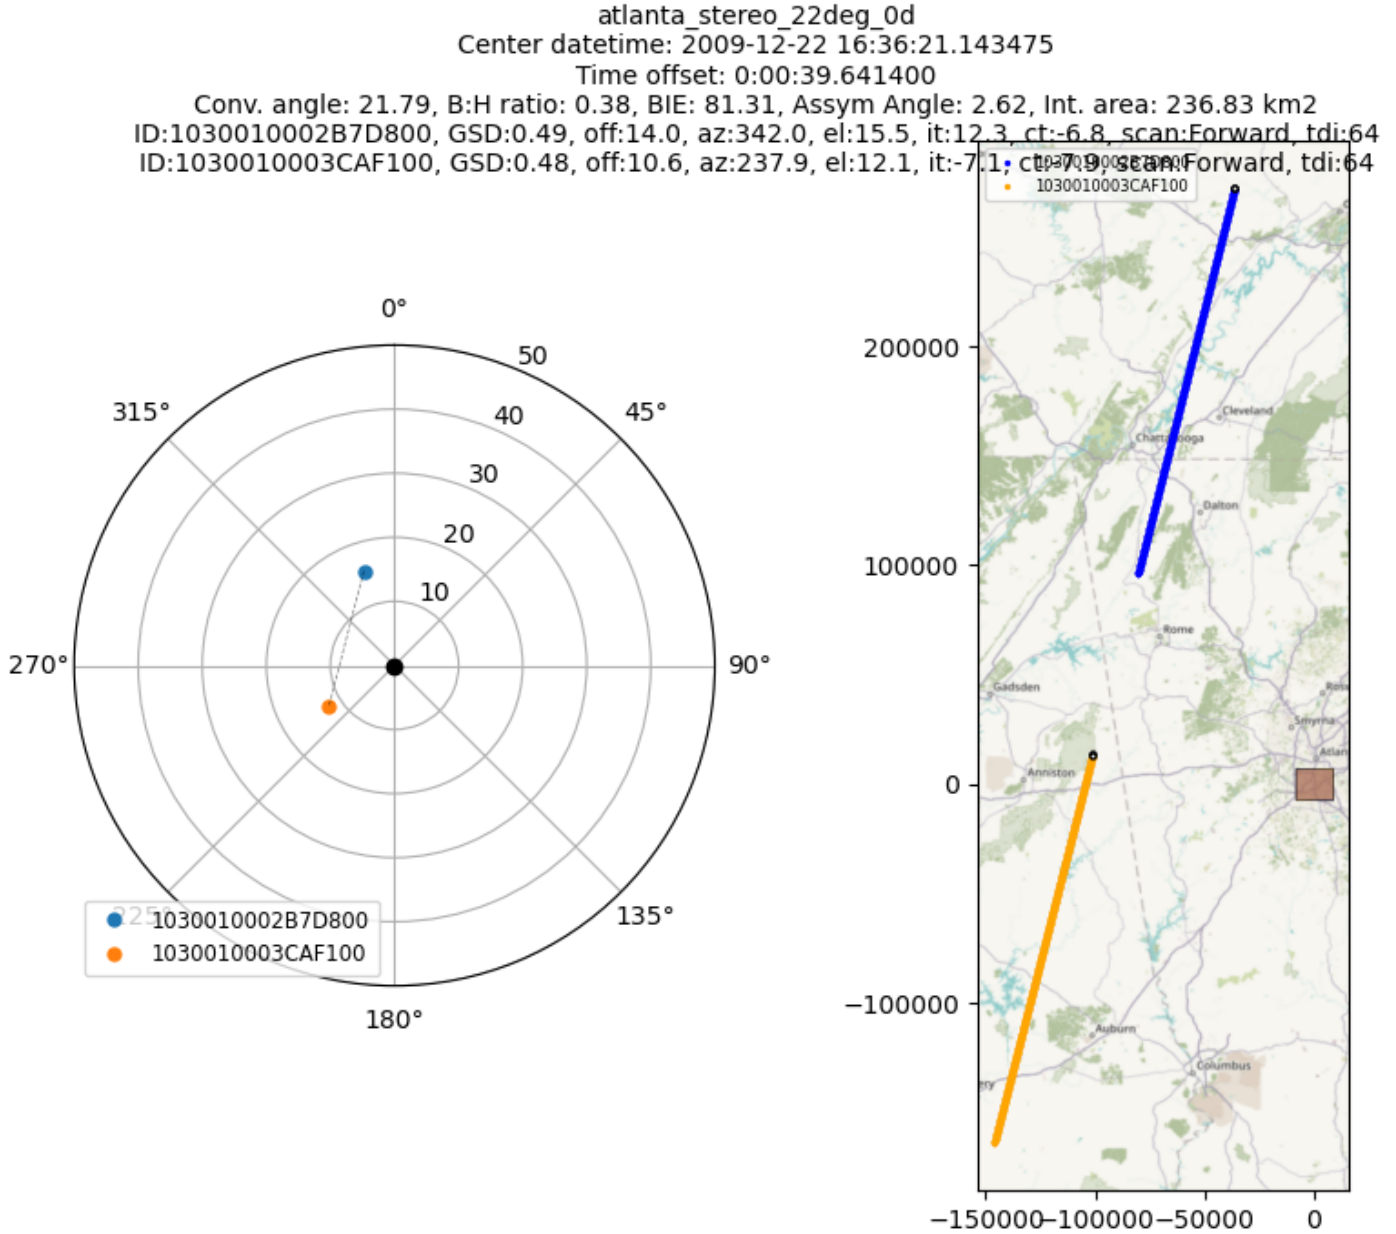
atlanta_stereo_22deg_0d
Center datetime: 2009-12-22 16:36:21.143475
Time offset: 0:00:39.641400
Conv. angle: 21.79, B:H ratio: 0.38, BIE: 81.31, Assym Angle: 2.62, Int. area: 236.83 km2
ID:1030010002B7D800, GSD:0.49, off:14.0, az:342.0, el:15.5, it:12.3, ct:-6.8, scan:Forward, tdi:64
ID:1030010003CAF100, GSD:0.48, off:10.6, az:237.9, el:12.1, it:-7.1, ct:-7.9, scan:Forward, tdi:64

0°
45°
90°
135°
180°
225°
270°
315°
10
20
30
40
50
1030010002B7D800
1030010003CAF100

1030010002B7D800
1030010003CAF100
200000
100000
0
−100000
−150000
−100000
−50000
0
Cleveland
Chattanooga
Dalton
Rome
Gadsden
Rosw
Smyrna
Atlan
Anniston
Auburn
Columbus
ery